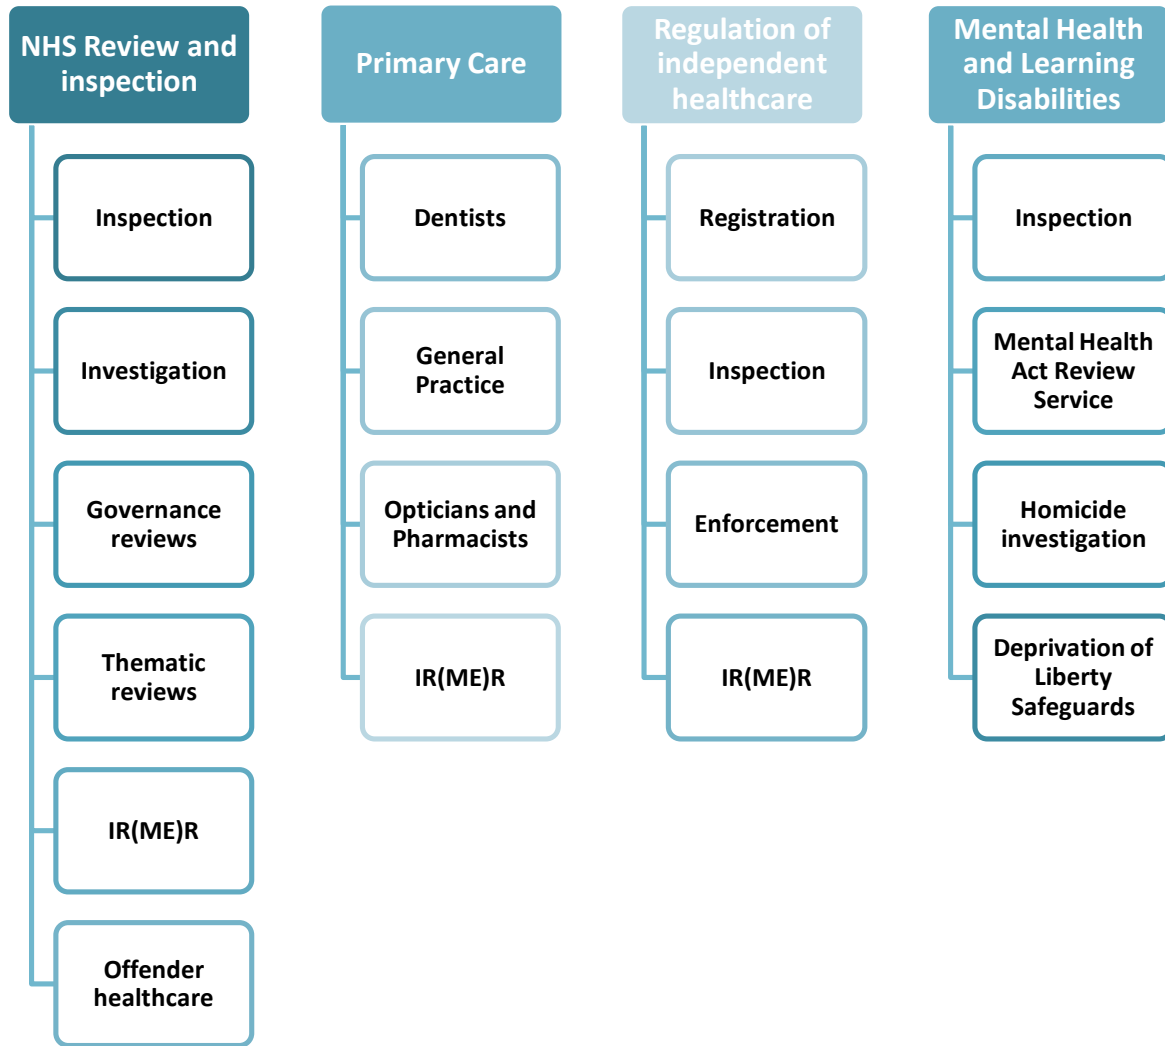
NHS Review and inspection

Inspection

Investigation

Governance reviews

Thematic reviews

IR(ME)R

Offender healthcare

Primary Care

Dentists

General Practice

Opticians and Pharmacists

IR(ME)R

Regulation of independent healthcare

Registration

Inspection

Enforcement

IR(ME)R

Mental Health and Learning Disabilities

Inspection

Mental Health Act Review Service

Homicide investigation

Deprivation of Liberty Safeguards